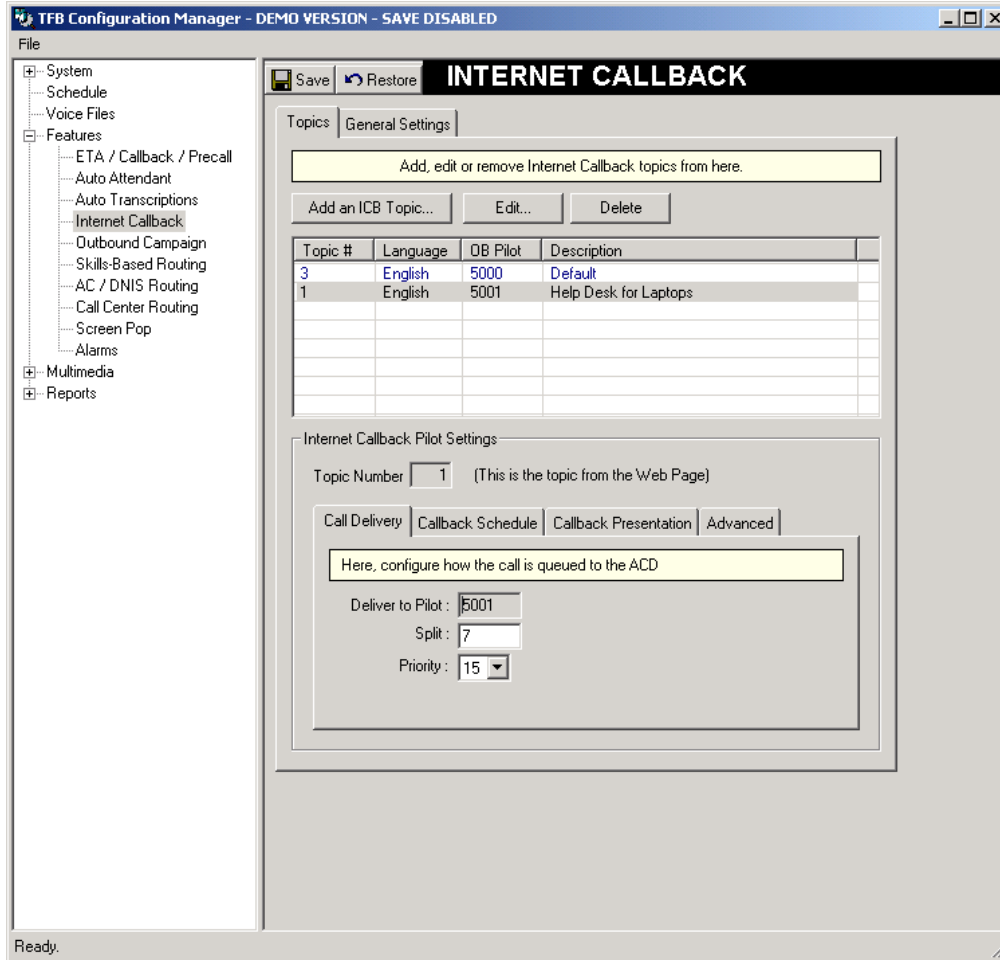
TFB Configuration Manager - DEMO VERSION - SAVE DISABLED

File

System
Schedule
Voice Files
Features
ETA / Callback / Precall
Auto Attendant
Auto Transcriptions
Internet Callback
Outbound Campaign
Skills-Based Routing
AC / DNIS Routing
Call Center Routing
Screen Pop
Alarms
Multimedia
Reports

Save Restore INTERNET CALLBACK

Topics General Settings

Add, edit or remove Internet Callback topics from here.

Add an ICB Topic... Edit... Delete

| Topic # | Language | OB Pilot | Description |
|---|---|---|---|
| 3 | English | 5000 | Default |
| 1 | English | 5001 | Help Desk for Laptops |

Internet Callback Pilot Settings

Topic Number 1 (This is the topic from the Web Page)

Call Delivery Callback Schedule Callback Presentation Advanced

Here, configure how the call is queued to the ACD

Deliver to Pilot : 5001
Split : 7
Priority : 15

Ready.